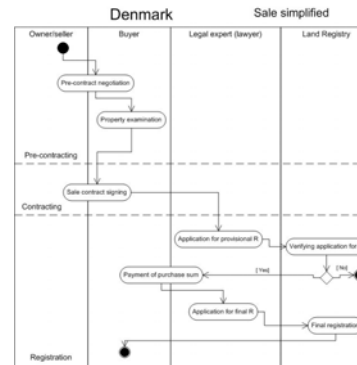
Denmark

Sale simplified

Owner/seller

Buyer

Legal expert (lawyer)

Land Registry

Pre-contract negotiation

Property examination

Pre-contracting

Sale contract signing

Contracting

Application for provisional R

Verifying application for

[Yes]

[No]

Payment of purchase sum

Application for final R

Final registration

Registration